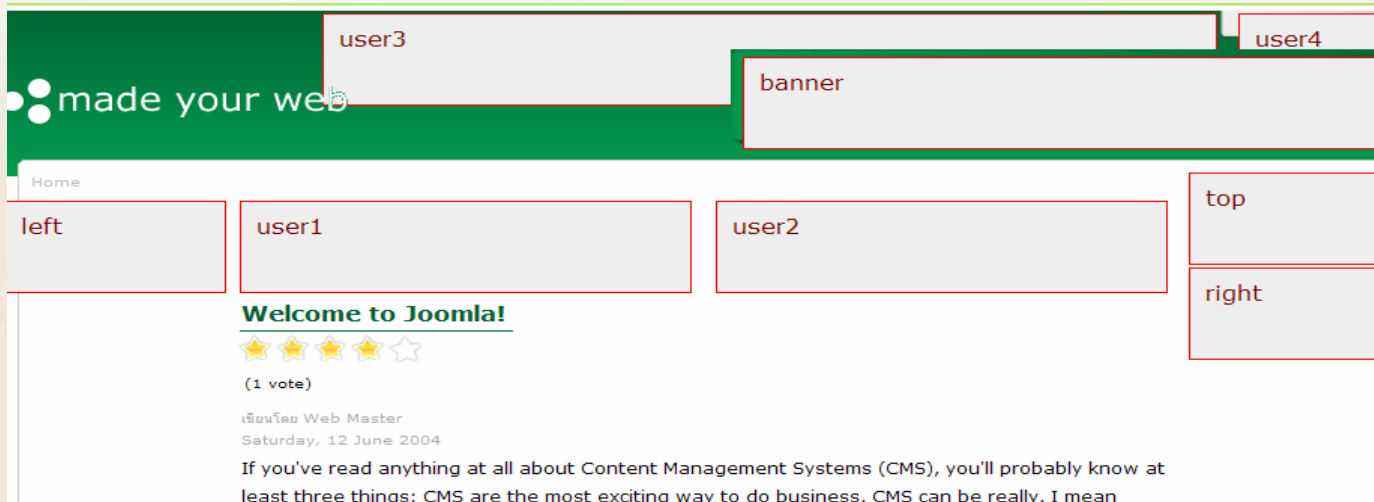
user3

user4

made your web

banner

Home

left

user1

user2

top

right

Welcome to Joomla!

(1 vote)

เขียนโดย Web Master
Saturday, 12 June 2004

If you've read anything at all about Content Management Systems (CMS), you'll probably know at least three things: CMS are the most exciting way to do business, CMS can be really, I mean